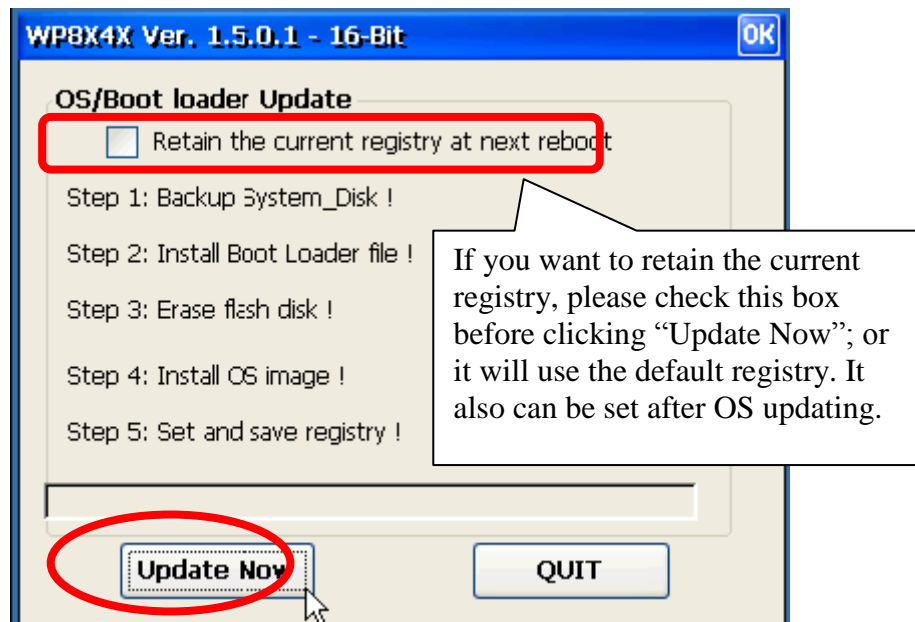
WP8X4X Ver. 1.5.0.1 - 16-Bit

OK

OS/Boot loader Update

Retain the current registry at next reboot

Step 1: Backup System_Disk !

Step 2: Install Boot Loader file !

Step 3: Erase flash disk !

Step 4: Install OS image !

Step 5: Set and save registry !

If you want to retain the current registry, please check this box before clicking "Update Now"; or it will use the default registry. It also can be set after OS updating.

Update Now

QUIT